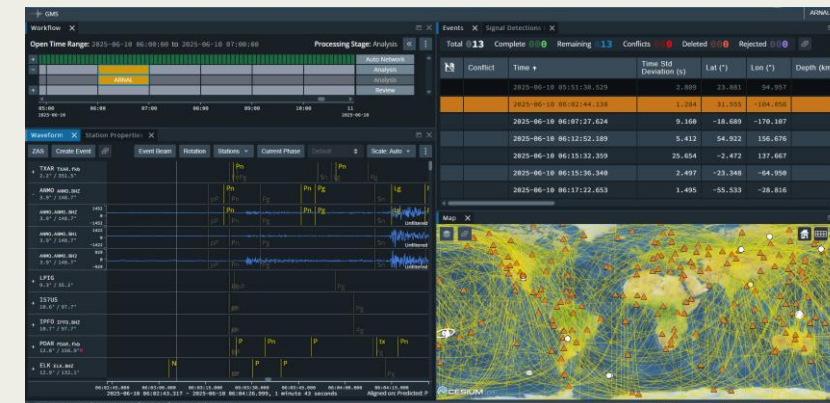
GMS

ARNA

Workflow ×

Open Time Range: 2025-06-10 06:00:00 to 2025-06-10 07:00:00

Processing Stage: Analysis

Auto Network

Analysis

ARRIVAL

Analysis

Review

05:00 2025-06-10

06:00

07:00

08:00

09:00

10:00

11 2025-06-10

Waveform ×

Station Properties ×

ZAS

Create Event

Event Beam

Rotation

Stations

Current Phase

Default

Scale: Auto

TXAR TXAR.fkb 3.2° / 351.5°

ANMO ANMO.BHZ 3.9° / 148.7°

ANMO.ANMO.BHZ 3.9° / 148.7°

ANMO.ANMO.BH1 3.9° / 148.7°

ANMO.ANMO.BH2 3.9° / 148.7°

LPIG 9.3° / 35.2°

I57US 10.6° / 97.7°

IPFO IPFO.BHZ 10.7° / 97.7°

PDAR PDAR.fkb 12.0° / 356.0°

ELK ELK.BHZ 12.9° / 132.1°

Pn

Pg

Lg

Unfiltered

Unfiltered

Unfiltered

2025-06-10 06:02:43.317 - 2025-06-10 06:04:26.999, 1 minute 43 seconds

Aligned on: Predicted P

Events ×

Signal Detections ×

Total 13

Complete 0

Remaining 13

Conflicts 0

Deleted 0

Rejected 0

| | Conflict | Time | Time Std Deviation (s) | Lat (°) | Lon (°) | Depth (km |
|---|---|---|---|---|---|---|
| | | 2025-06-10 05:51:38.525 | 2.889 | 23.881 | 94.957 | |
| | | 2025-06-10 06:02:44.138 | 1.284 | 31.555 | -104.056 | |
| | | 2025-06-10 06:07:27.624 | 9.160 | -18.689 | -170.107 | |
| | | 2025-06-10 06:12:52.189 | 5.412 | 54.922 | 156.676 | |
| | | 2025-06-10 06:12:32.359 | 25.654 | -2.472 | 137.667 | |
| | | 2025-06-10 06:15:36.340 | 2.497 | -23.348 | -64.950 | |
| | | 2025-06-10 06:17:22.653 | 1.495 | -55.533 | -28.816 | |

Map ×

CESIUM